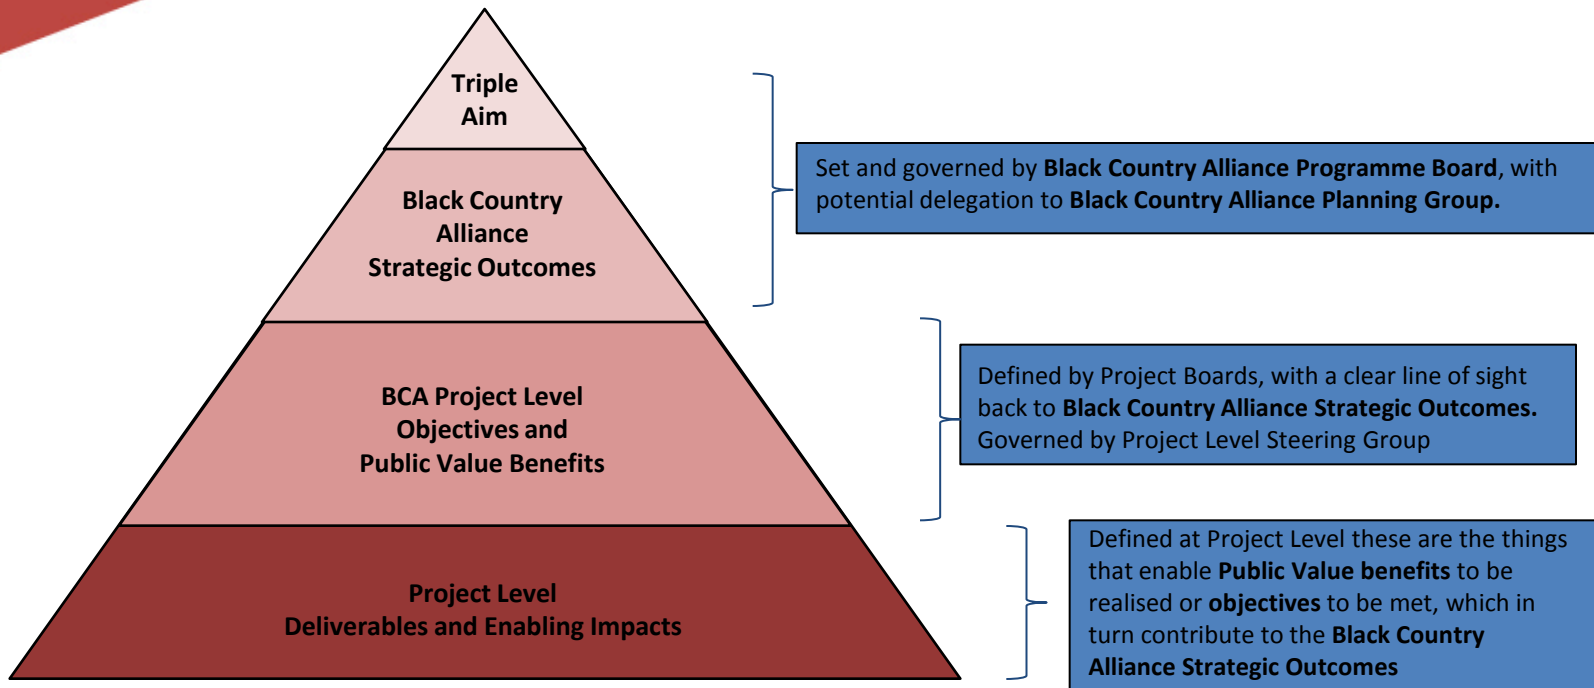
Triple Aim

Black Country Alliance Strategic Outcomes

BCA Project Level Objectives and Public Value Benefits

Project Level Deliverables and Enabling Impacts

Set and governed by **Black Country Alliance Programme Board**, with potential delegation to **Black Country Alliance Planning Group.**

Defined by Project Boards, with a clear line of sight back to **Black Country Alliance Strategic Outcomes.** Governed by Project Level Steering Group

Defined at Project Level these are the things that enable **Public Value benefits** to be realised or **objectives** to be met, which in turn contribute to the **Black Country Alliance Strategic Outcomes**